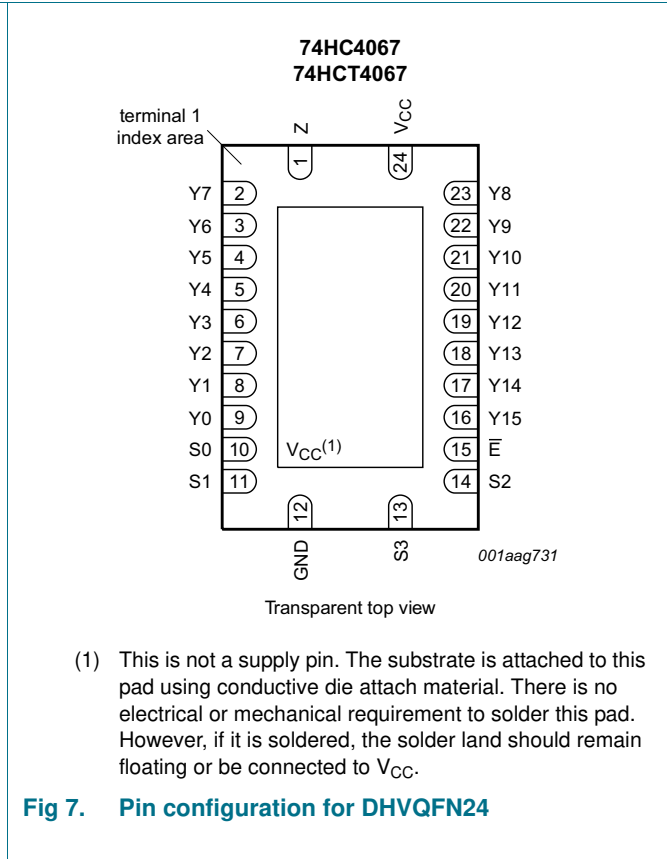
74HC4067
74HCT4067

terminal 1 index area

Z
$V_{CC}$
1
24

Y7 2
Y6 3
Y5 4
Y4 5
Y3 6
Y2 7
Y1 8
Y0 9
S0 10
S1 11

23 Y8
22 Y9
21 Y10
20 Y11
19 Y12
18 Y13
17 Y14
16 Y15
15 $\overline{E}$
14 S2

$V_{CC}^{(1)}$

12
13
GND
S3

001aag731

Transparent top view

(1) This is not a supply pin. The substrate is attached to this pad using conductive die attach material. There is no electrical or mechanical requirement to solder this pad. However, if it is soldered, the solder land should remain floating or be connected to $V_{CC}$.

Fig 7. Pin configuration for DHVQFN24